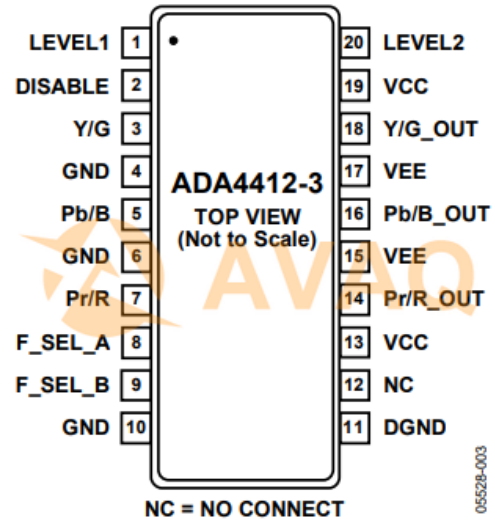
LEVEL1 1
DISABLE 2
Y/G 3
GND 4
Pb/B 5
GND 6
Pr/R 7
F_SEL_A 8
F_SEL_B 9
GND 10

ADA4412-3
TOP VIEW
(Not to Scale)

20 LEVEL2
19 VCC
18 Y/G_OUT
17 VEE
16 Pb/B_OUT
15 VEE
14 Pr/R_OUT
13 VCC
12 NC
11 DGND

AVAQ

NC = NO CONNECT

05528-003